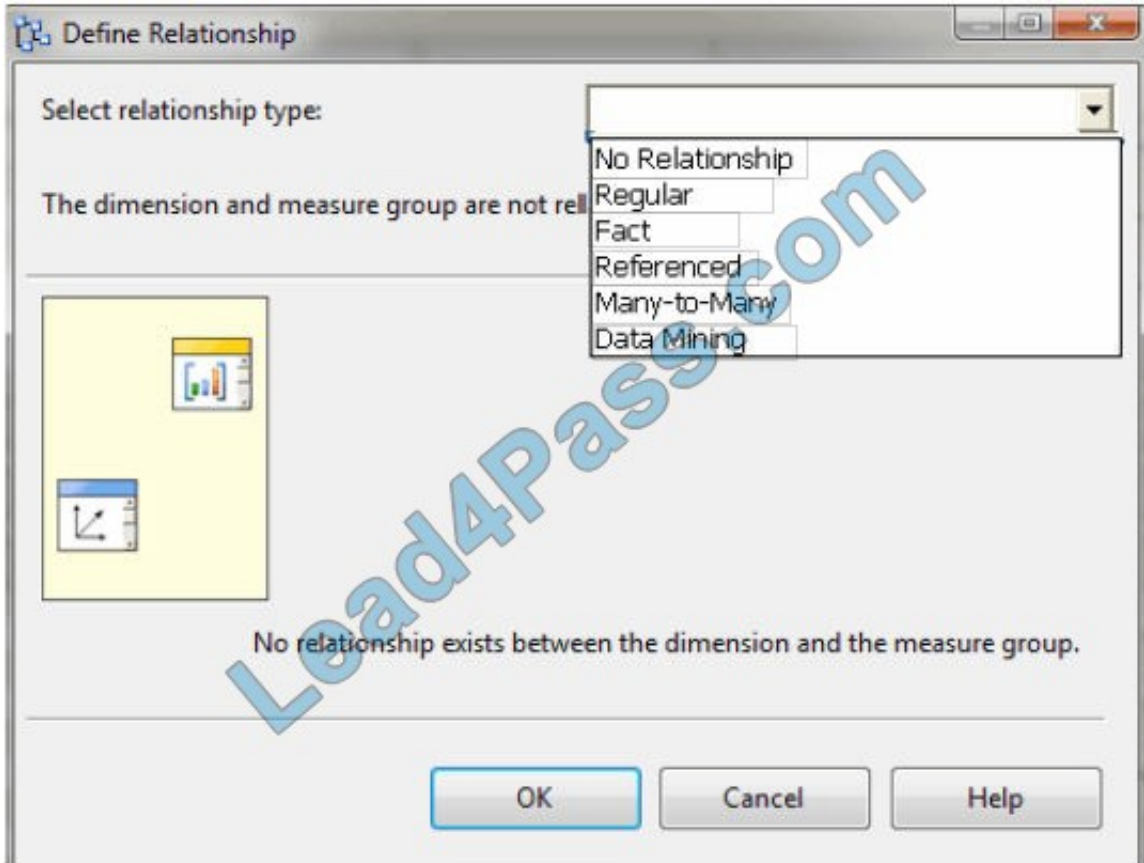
Define Relationship

Select relationship type:

No Relationship
Regular
Fact
Referenced
Many-to-Many
Data Mining

The dimension and measure group are not rel

No relationship exists between the dimension and the measure group.

OK
Cancel
Help

Lead4Pass.com